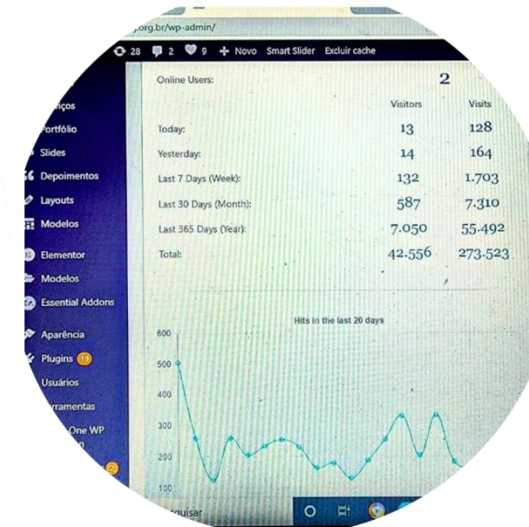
.org.br/wp-admin/

28 2 9 + Novo Smart Slider Excluir cache

iços
Portfólio
Slides
Depoimentos
Layouts
Modelos
Elementor
Modelos
Essential Addons
Aparência
Plugins 19
Usuários
rramentas
One WP

Online Users: 2

| | Visitors | Visits |
|---|---|---|
| Today: | 13 | 128 |
| Yesterday: | 14 | 164 |
| Last 7 Days (Week): | 132 | 1.703 |
| Last 30 Days (Month): | 587 | 7.310 |
| Last 365 Days (Year): | 7.050 | 55.492 |
| Total: | 42.556 | 273.523 |

Hits in the last 20 days

600
500
400
300
200
100

uisar